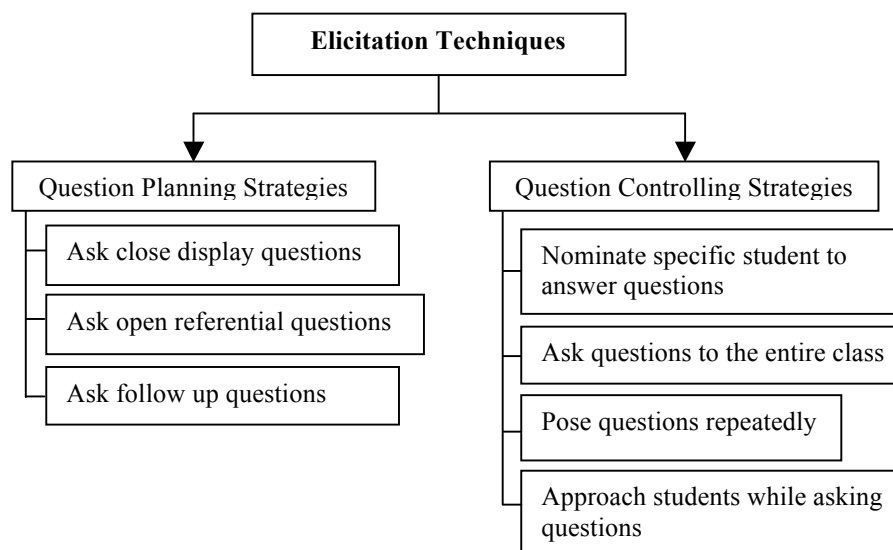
Elicitation Techniques

Question Planning Strategies

Ask close display questions

Ask open referential questions

Ask follow up questions

Question Controlling Strategies

Nominate specific student to answer questions

Ask questions to the entire class

Pose questions repeatedly

Approach students while asking questions